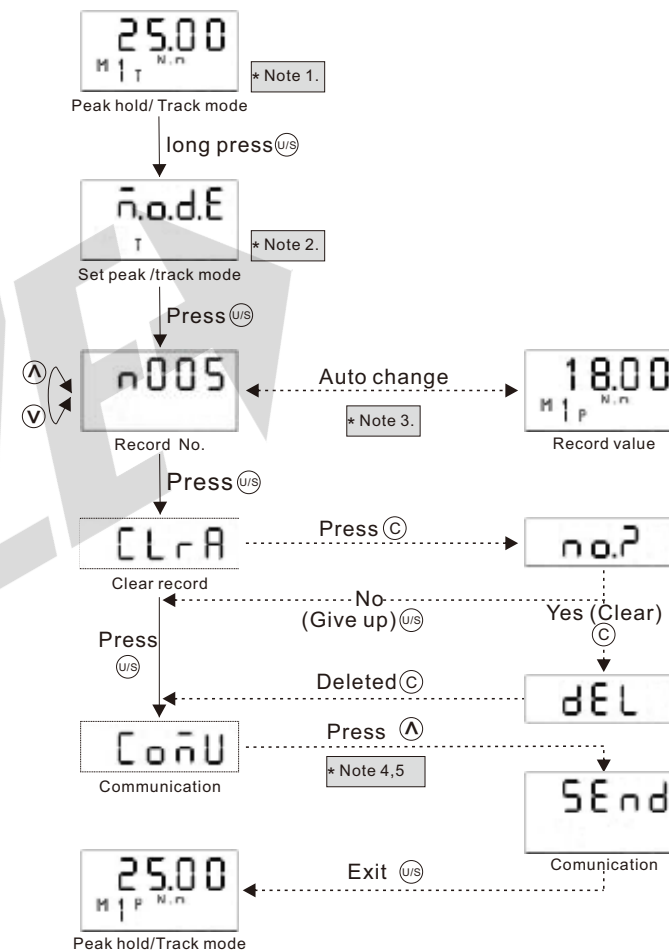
25.00
M 1 T N.m
* Note 1.
Peak hold/ Track mode

long press U/S

m.o.d.E
T
* Note 2.
Set peak /track mode

Press U/S

n005
Record No.

Auto change
* Note 3.

18.00
M 1 P N.m
Record value

Press U/S

CLrA
Clear record

Press C

no.?

No
(Give up) U/S

Yes (Clear)
C

Press
U/S

Deleted C

dEL

ComU
Communication

Press ∧
* Note 4,5

SEnd
Comunication

25.00
M 1 P N.m
Peak hold/Track mode

Exit U/S